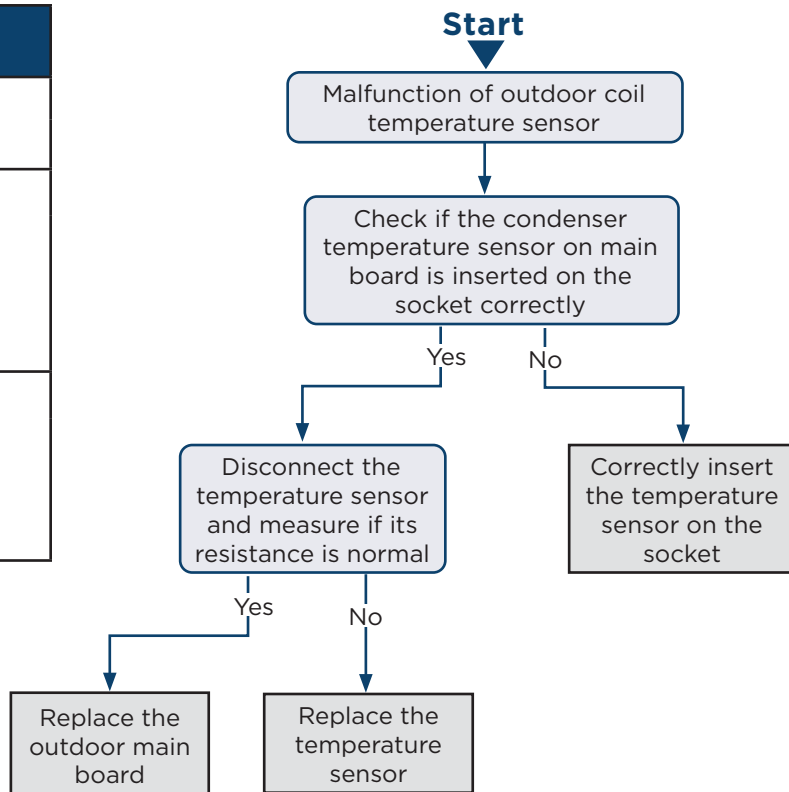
Start

Malfunction of outdoor coil temperature sensor

Check if the condenser temperature sensor on main board is inserted on the socket correctly

Yes

No

Disconnect the temperature sensor and measure if its resistance is normal

Correctly insert the temperature sensor on the socket

Yes

No

Replace the outdoor main board

Replace the temperature sensor